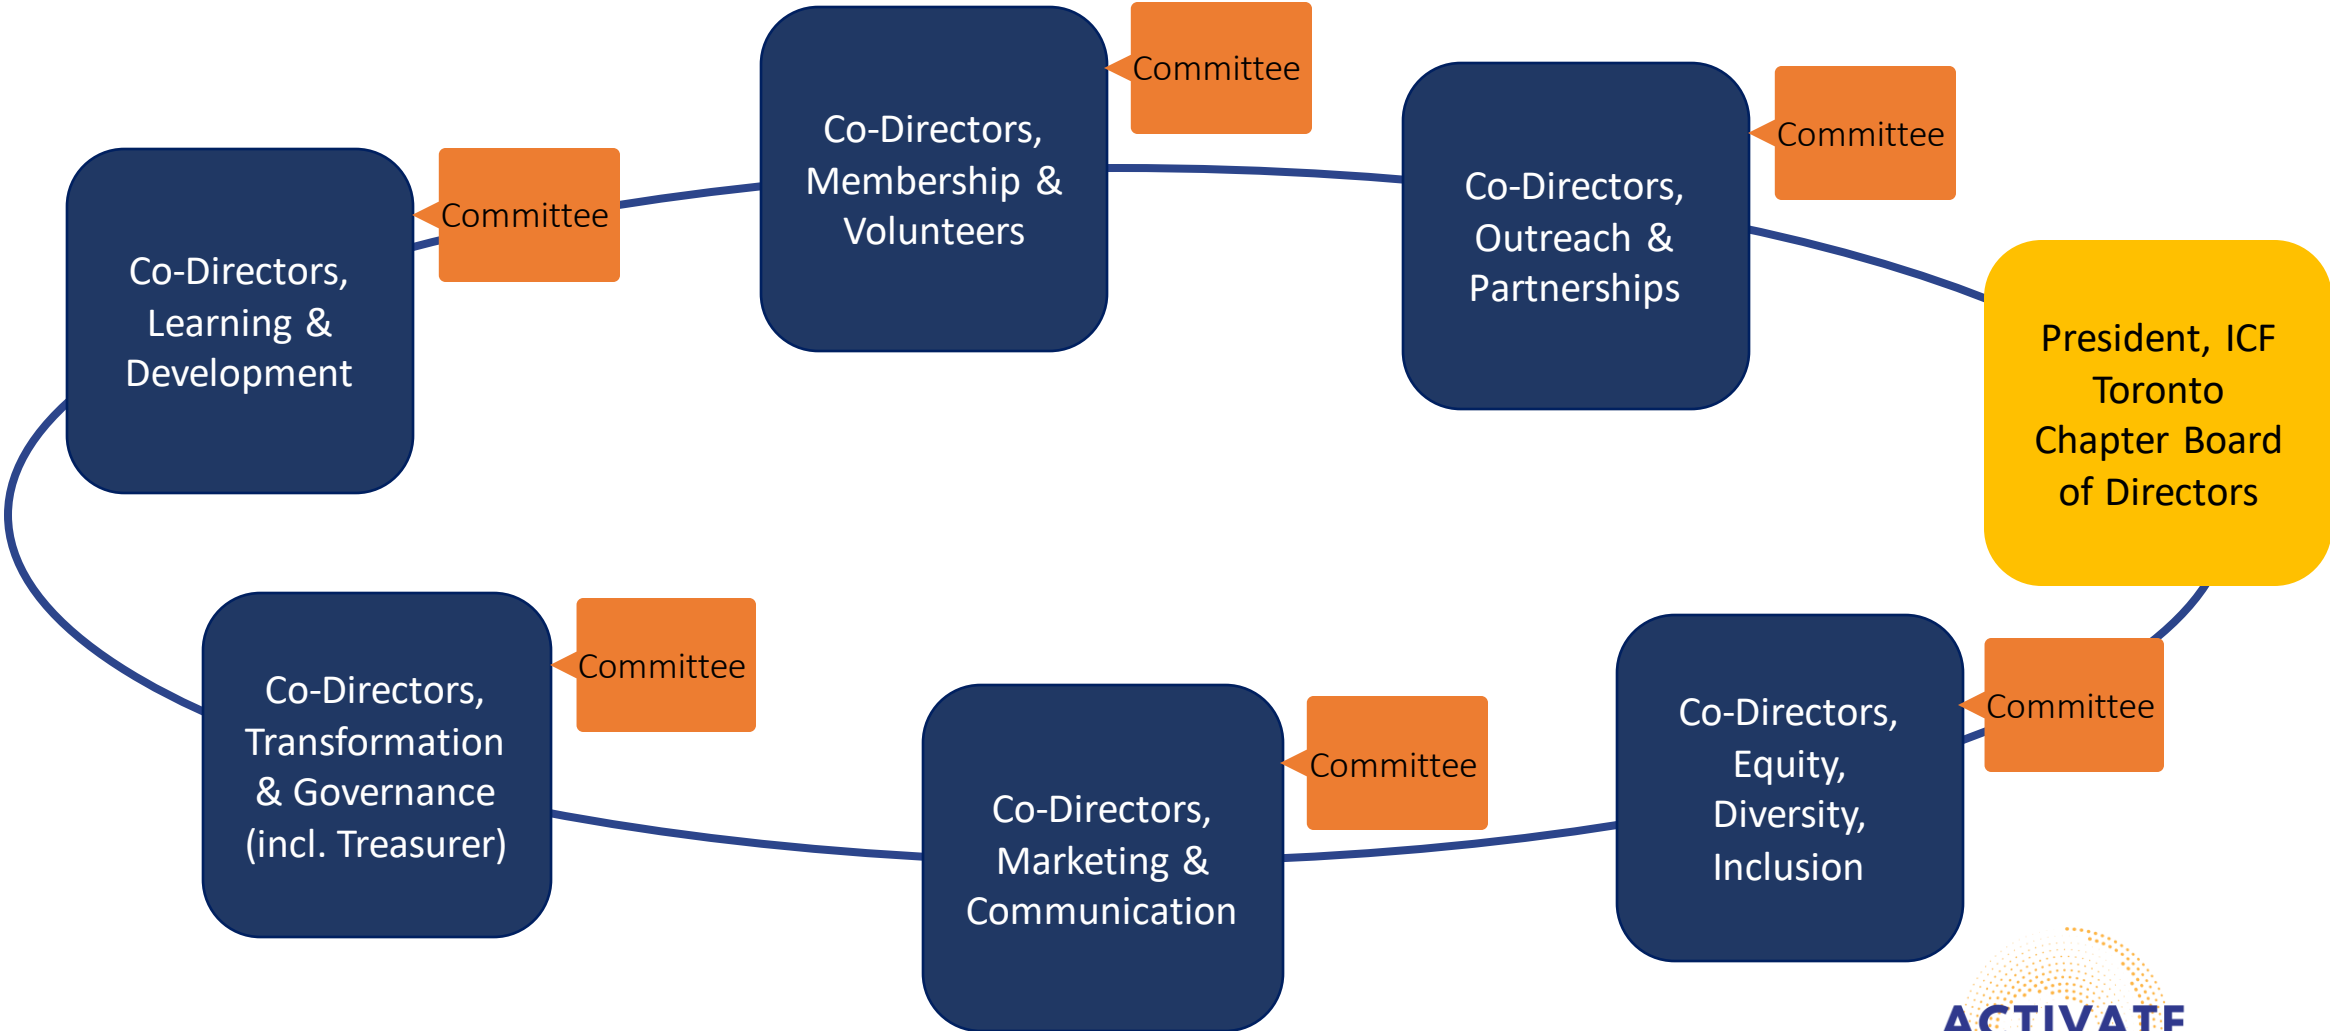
Co-Directors, Membership & Volunteers

Committee

Co-Directors, Outreach & Partnerships

Committee

Co-Directors, Learning & Development

Committee

President, ICF Toronto Chapter Board of Directors

Co-Directors, Transformation & Governance (incl. Treasurer)

Committee

Co-Directors, Marketing & Communication

Committee

Co-Directors, Equity, Diversity, Inclusion

Committee

ACTIVATE